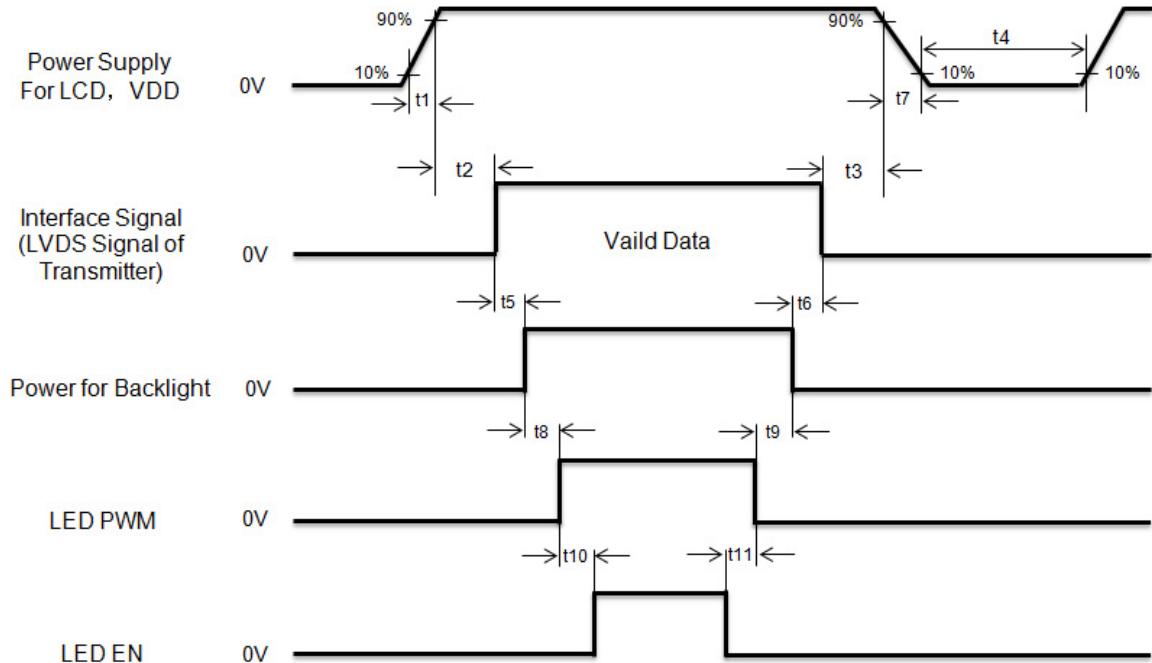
Power Supply For LCD， VDD

0V

90%

10%

t1

90%

t4

10%

10%

t7

t2

t3

Interface Signal (LVDS Signal of Transmitter)

0V

Vaild Data

t5

t6

Power for Backlight

0V

t8

t9

LED PWM

0V

t10

t11

LED EN

0V